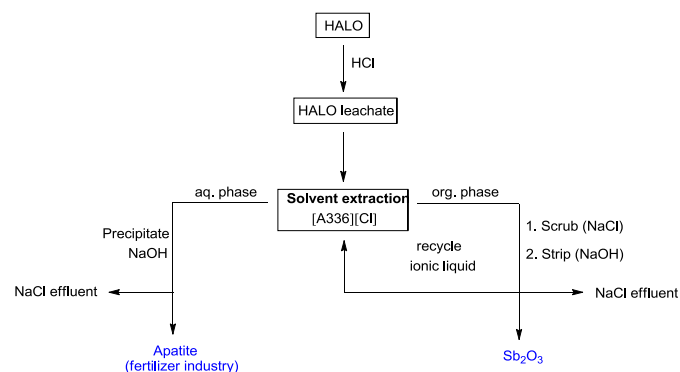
HALO

HCl

HALO leachate

aq. phase

Solvent extraction
[A336][Cl]

org. phase

Precipitate
NaOH

recycle
ionic liquid

1. Scrub (NaCl)
2. Strip (NaOH)

NaCl effluent

NaCl effluent

Apatite
(fertilizer industry)

$Sb_2O_3$